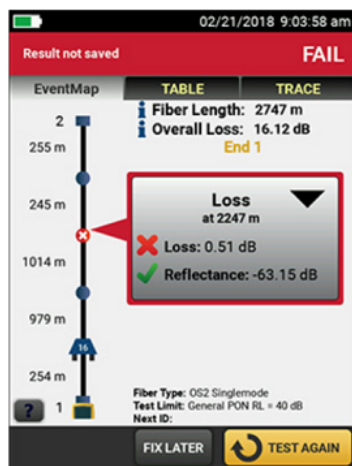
02/21/2018 9:03:58 am

Result not saved

FAIL

EventMap

TABLE

TRACE

2

Fiber Length: 2747 m

Overall Loss: 16.12 dB

End 1

255 m

245 m

Loss

at 2247 m

Loss: 0.51 dB

Reflectance: -63.15 dB

1014 m

979 m

16

254 m

?

1

Fiber Type: OS2 Singlemode
Test Limit: General PON RL = 40 dB
Next ID:

FIX LATER

TEST AGAIN